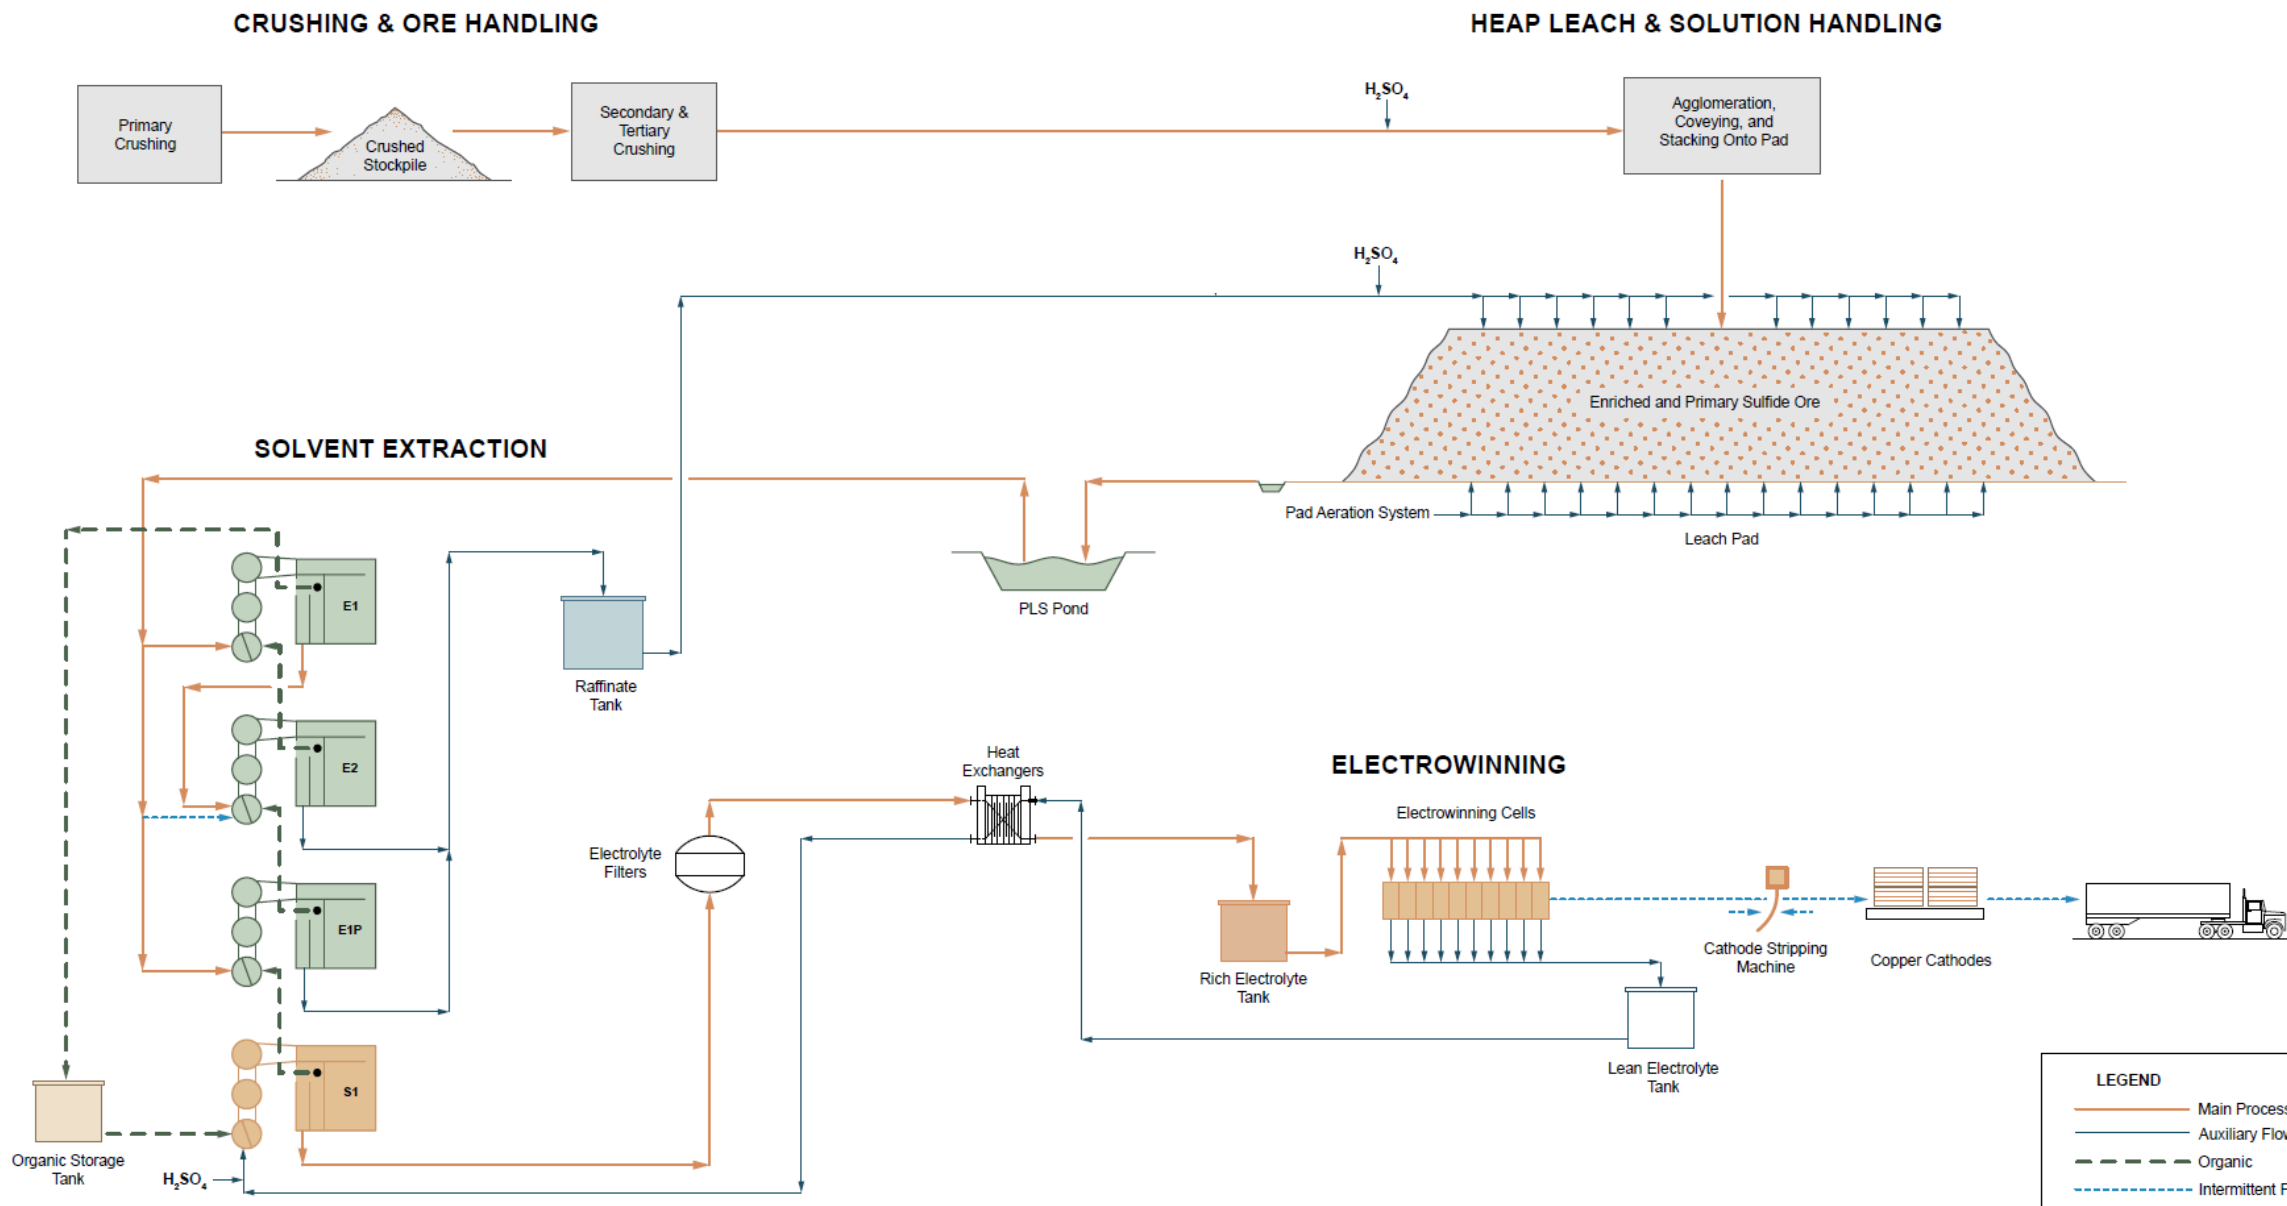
CRUSHING & ORE HANDLING

HEAP LEACH & SOLUTION HANDLING

Primary Crushing

Crushed Stockpile

Secondary & Tertiary Crushing

$H_2SO_4$

Agglomeration, Coveying, and Stacking Onto Pad

$H_2SO_4$

Enriched and Primary Sulfide Ore

SOLVENT EXTRACTION

Pad Aeration System

Leach Pad

PLS Pond

E1

Raffinate Tank

E2

E1P

S1

Organic Storage Tank

$H_2SO_4$

Heat Exchangers

Electrolyte Filters

ELECTROWINNING

Electrowinning Cells

Rich Electrolyte Tank

Cathode Stripping Machine

Copper Cathodes

Lean Electrolyte Tank

LEGEND

Main Proces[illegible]

Auxiliary Flo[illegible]

Organic

Intermittent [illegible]